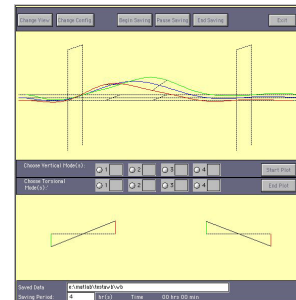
Change View  Change Config  Begin Saving  Pause Saving  End Saving  Exit

Choose Vertical Mode(s):  1  2  3  4  Start Plot

Choose Torsional Mode(s):  1  2  3  4  End Plot

Saved Data  c:\matlab\testsavl\wb

Saving Period  4  hr(s)  Time  00 hrs 00 min